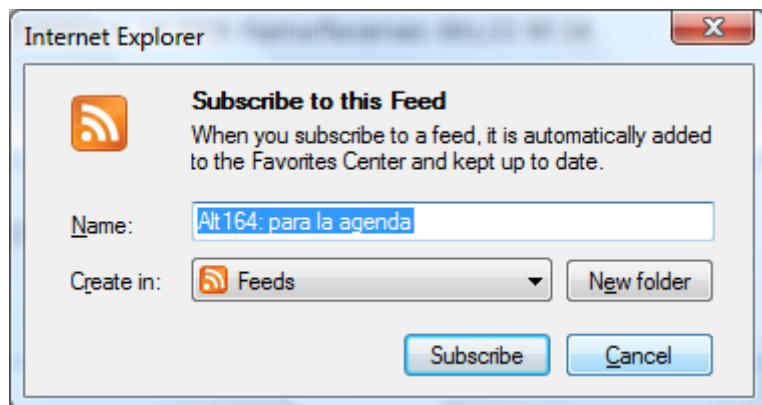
Internet Explorer

Subscribe to this Feed

When you subscribe to a feed, it is automatically added to the Favorites Center and kept up to date.

Name: Alt164: para la agenda

Create in: Feeds

New folder

Subscribe

Cancel